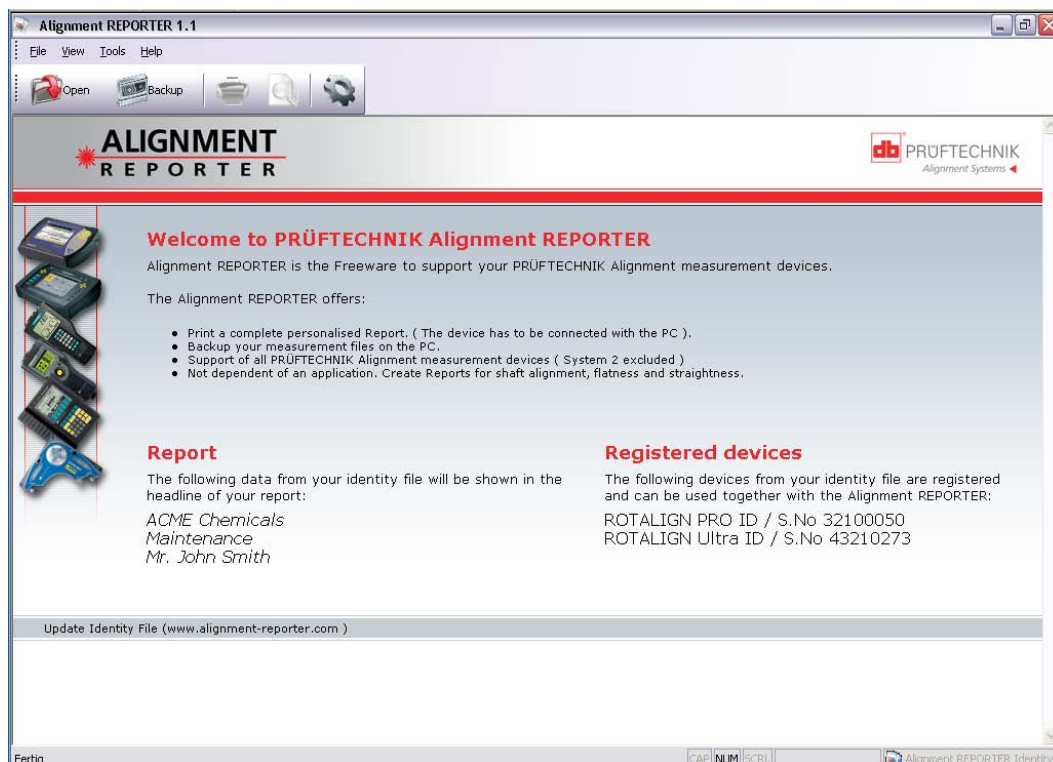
Alignment REPORTER 1.1

File View Tools Help

Open Backup

ALIGNMENT REPORTER

db PRÜFTECHNIK Alignment Systems

Welcome to PRÜFTECHNIK Alignment REPORTER

Alignment REPORTER is the Freeware to support your PRÜFTECHNIK Alignment measurement devices.

The Alignment REPORTER offers:

- Print a complete personalised Report. ( The device has to be connected with the PC ).
- Backup your measurement files on the PC.
- Support of all PRÜFTECHNIK Alignment measurement devices ( System 2 excluded )
- Not dependent of an application. Create Reports for shaft alignment, flatness and straightness.

Report

The following data from your identity file will be shown in the headline of your report:

ACME Chemicals
Maintenance
Mr. John Smith

Registered devices

The following devices from your identity file are registered and can be used together with the Alignment REPORTER:

ROTALIGN PRO ID / S.No 32100050
ROTALIGN Ultra ID / S.No 43210273

Update Identity File (www.alignment-reporter.com )

Fertig

CAP NUM SCRL

Alignment REPORTER Identity